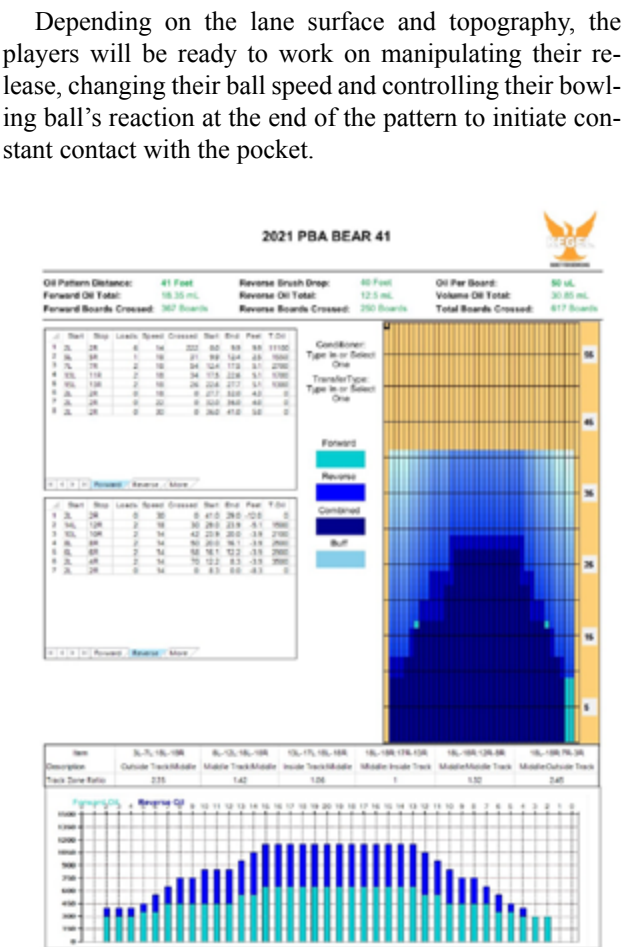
Depending on the lane surface and topography, the players will be ready to work on manipulating their release, changing their ball speed and controlling their bowling ball's reaction at the end of the pattern to initiate constant contact with the pocket.

2021 PBA BEAR 41

KEGEL

Oil Pattern Distance: 41 Feet
Forward Oil Total: 18.35 mL
Forward Boards Crossed: 367 Boards
Reverse Brush Drop: 40 Feet
Reverse Oil Total: 12.5 mL
Reverse Boards Crossed: 250 Boards
Oil Per Board: 50 uL
Volume Oil Total: 30.85 mL
Total Boards Crossed: 617 Boards

Conditioner: Type In or Select One
TransferType: Type In or Select One

Forward
Reverse
Combined
Buff

55
45
35
25
15
5

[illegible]

Forward Oil Reverse Oil